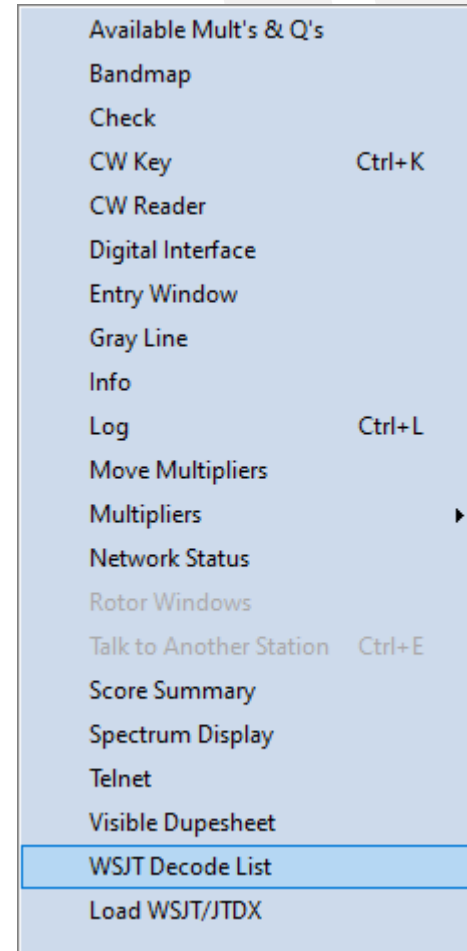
Available Mult's & Q's
Bandmap
Check
CW Key Ctrl+K
CW Reader
Digital Interface
Entry Window
Gray Line
Info
Log Ctrl+L
Move Multipliers
Multipliers
Network Status
Rotor Windows
Talk to Another Station Ctrl+E
Score Summary
Spectrum Display
Telnet
Visible Dupesheet
WSJT Decode List
Load WSJT/JTDX